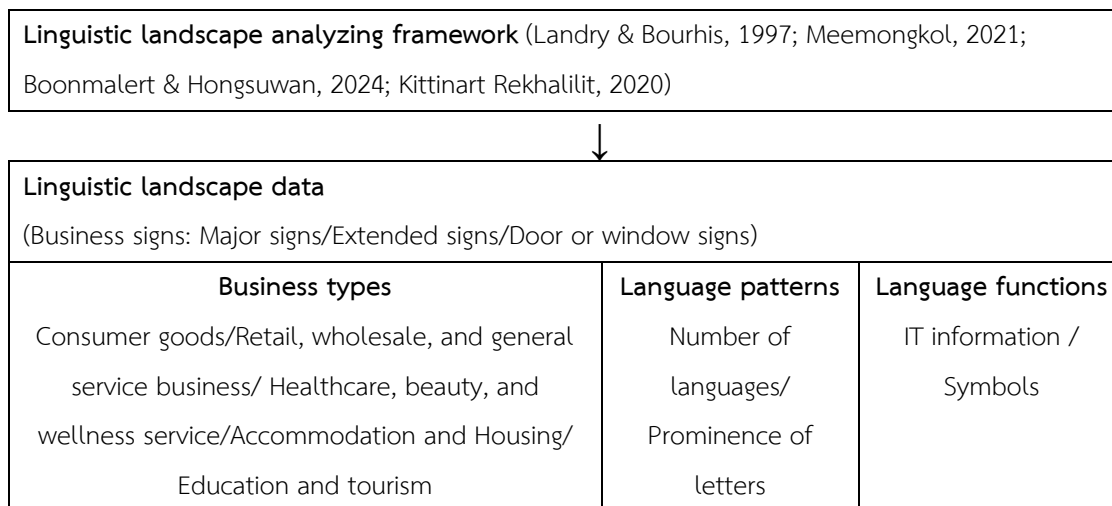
**Linguistic landscape analyzing framework** (Landry & Bourhis, 1997; Meemongkol, 2021; Boonmalert & Hongsuwan, 2024; Kittinart Rekhalilit, 2020)

↓

**Linguistic landscape data**

(Business signs: Major signs/Extended signs/Door or window signs)

| **Business types** | **Language patterns** | **Language functions** |
|---|---|---|
| Consumer goods/Retail, wholesale, and general service business/ Healthcare, beauty, and wellness service/Accommodation and Housing/ Education and tourism | Number of languages/ Prominence of letters | IT information / Symbols |